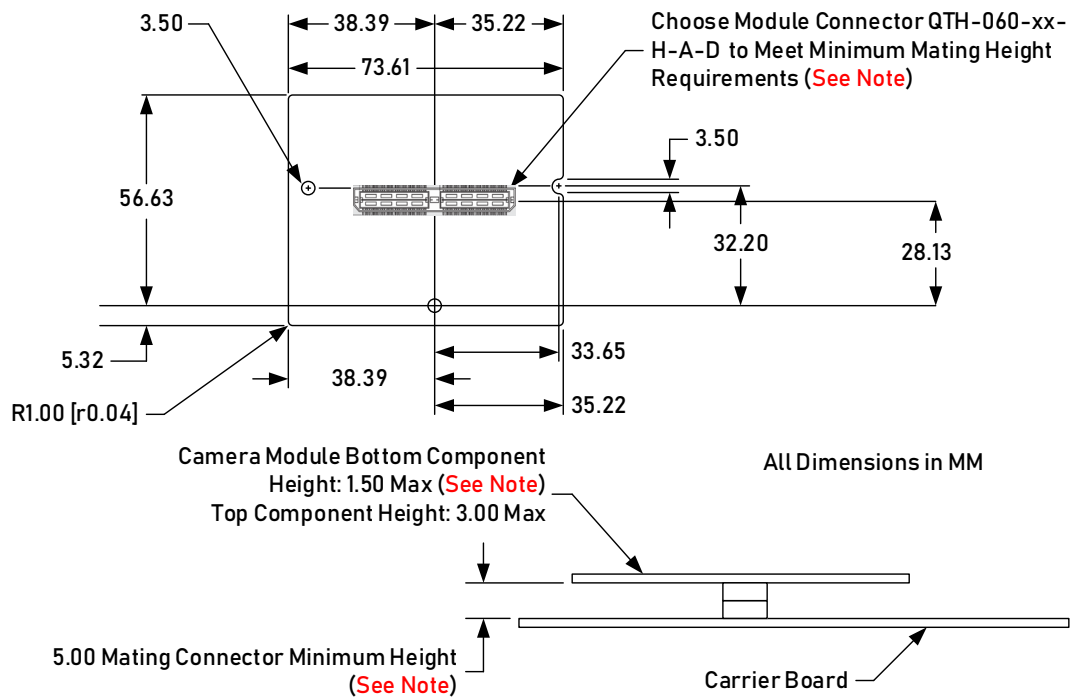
3.50
38.39
35.22
73.61
Choose Module Connector QTH-060-xx-H-A-D to Meet Minimum Mating Height Requirements (See Note)
56.63
3.50
32.20
28.13
5.32
33.65
38.39
35.22
R1.00 [r0.04]
Camera Module Bottom Component Height: 1.50 Max (See Note)
Top Component Height: 3.00 Max
All Dimensions in MM
5.00 Mating Connector Minimum Height (See Note)
Carrier Board